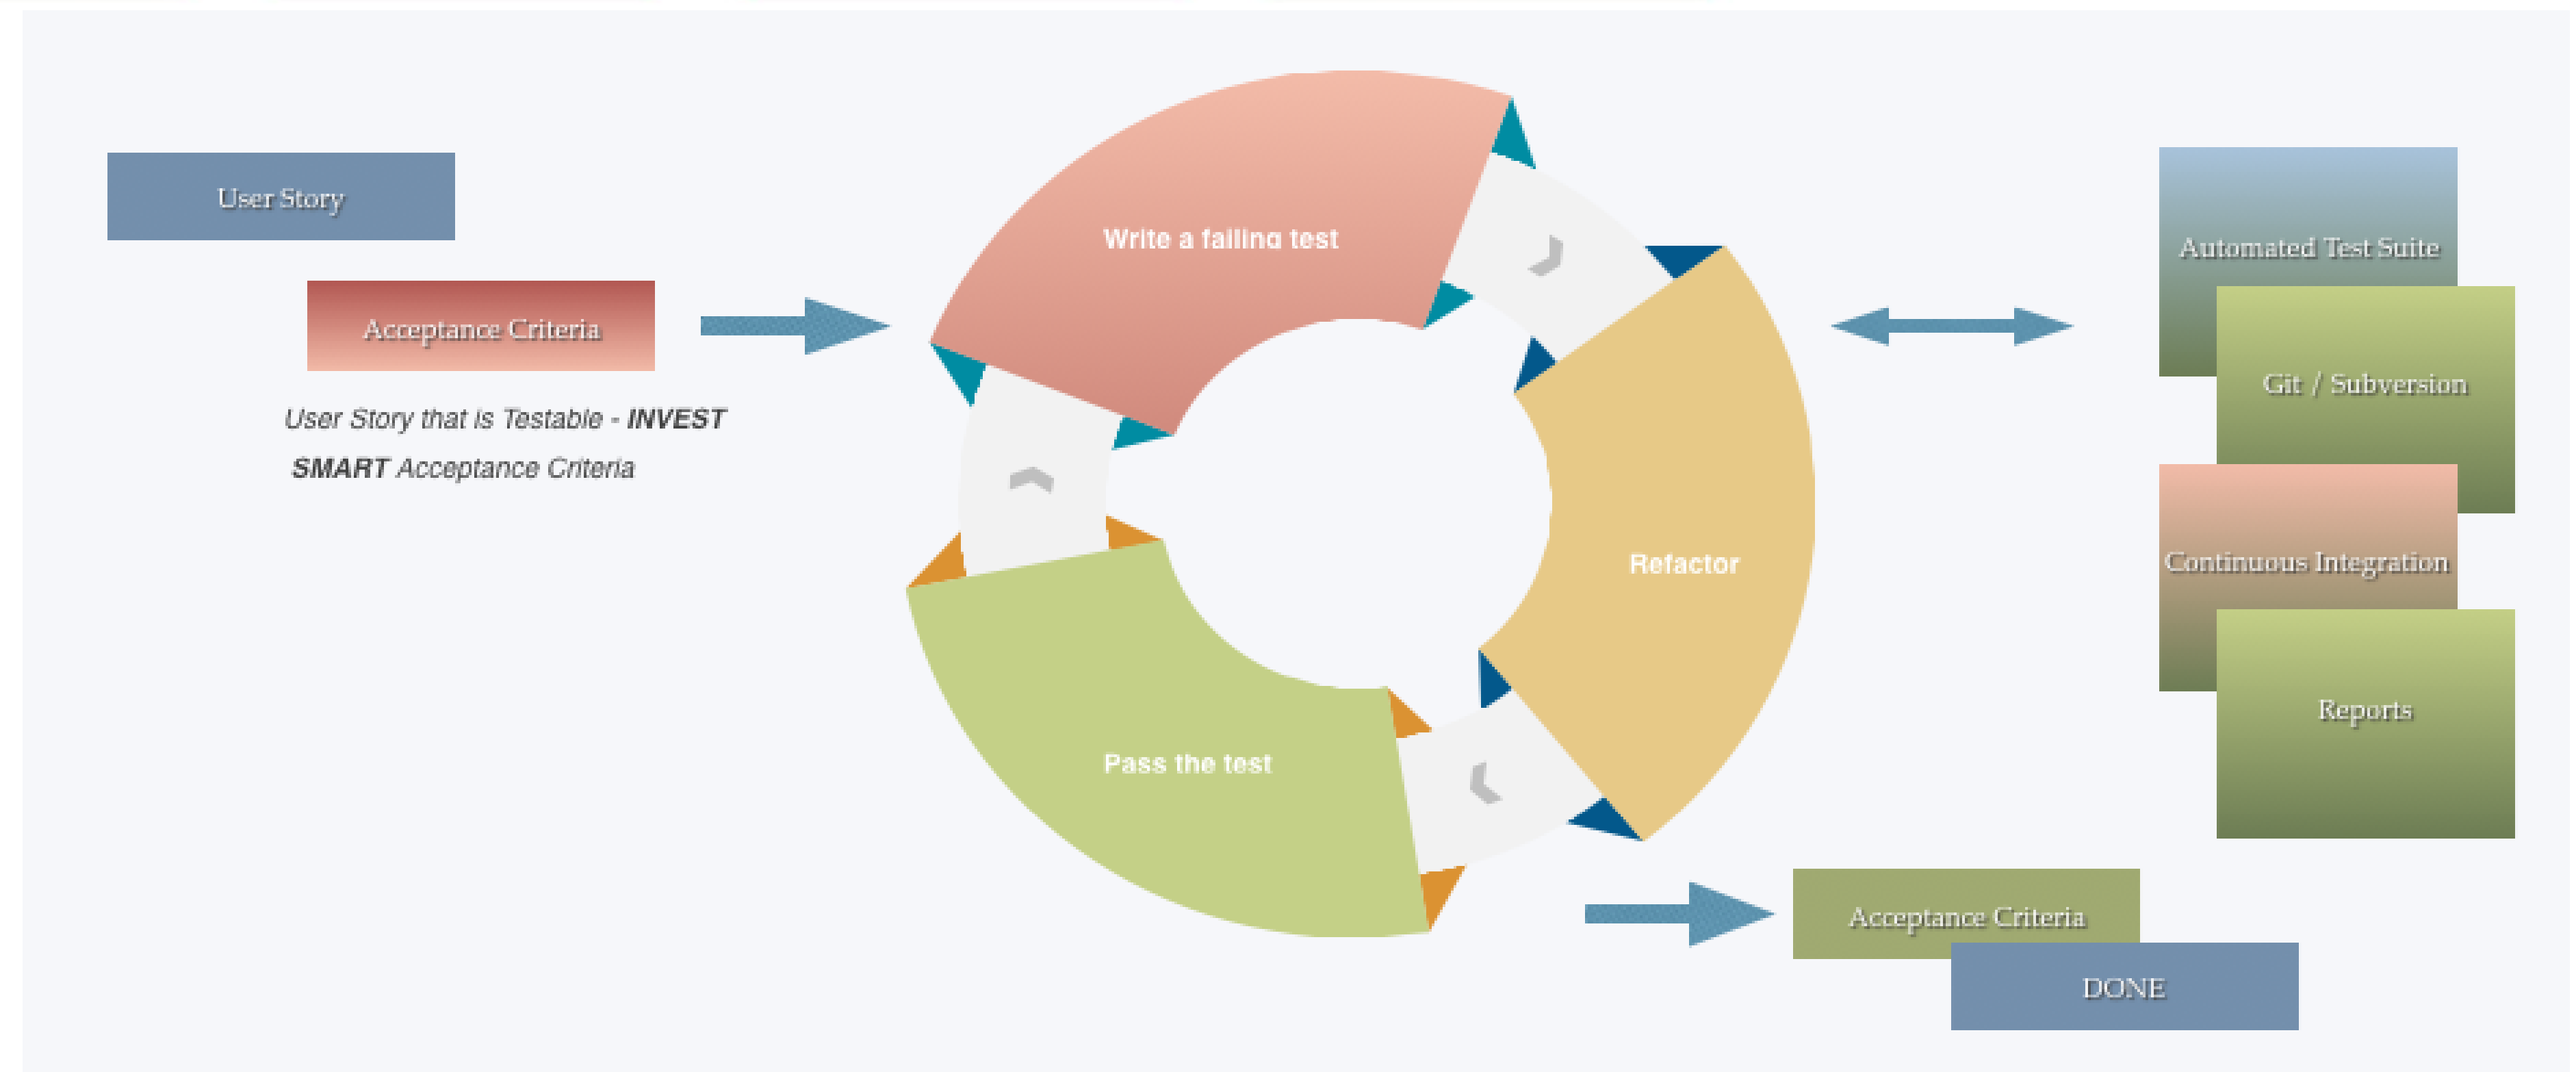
User Story

Acceptance Criteria

*User Story that is Testable - **INVEST***

***SMART** Acceptance Criteria*

Write a failing test

Refactor

Pass the test

Automated Test Suite

Git / Subversion

Continuous Integration

Reports

Acceptance Criteria

DONE